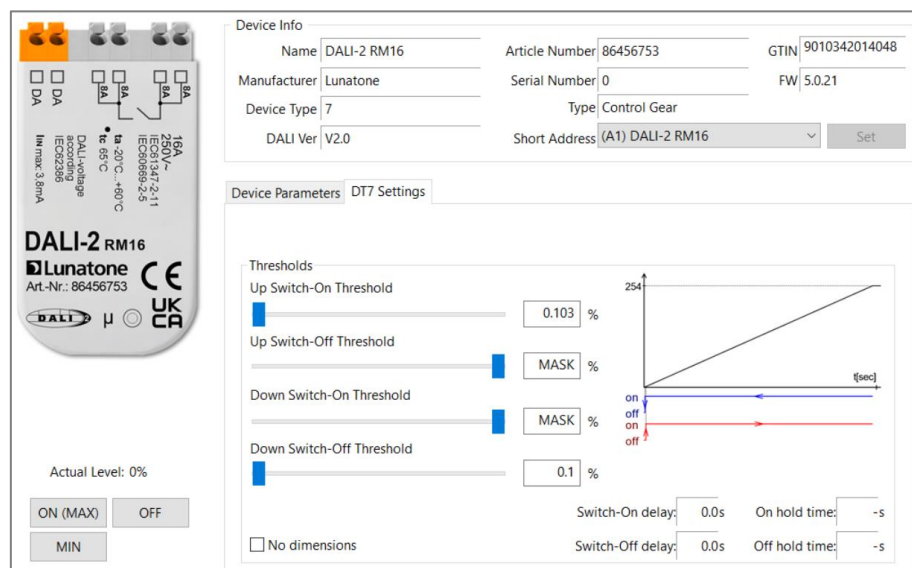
DA DA 8A 8A 8A

16A 250V~ IEC61347-2-11 IEC60669-2-5
ta -20°C...+60°C
tc 65°C
DALI-voltage according IEC62386
IIN max.3.8mA

DALI-2 RM16
Lunatone CE
Art.-Nr.: 86456753
DALI 2 μ UK CA

Actual Level: 0%

ON (MAX) OFF
MIN

Device Info
Name DALI-2 RM16
Article Number 86456753
GTIN 9010342014048
Manufacturer Lunatone
Serial Number 0
FW 5.0.21
Device Type 7
Type Control Gear
DALI Ver V2.0
Short Address (A1) DALI-2 RM16
Set

Device Parameters DT7 Settings

Thresholds
Up Switch-On Threshold
0.103 %
Up Switch-Off Threshold
MASK %
Down Switch-On Threshold
MASK %
Down Switch-Off Threshold
0.1 %

254
t[sec]
on
off
on
off

Switch-On delay: 0.0s On hold time: -s
No dimensions
Switch-Off delay: 0.0s Off hold time: -s